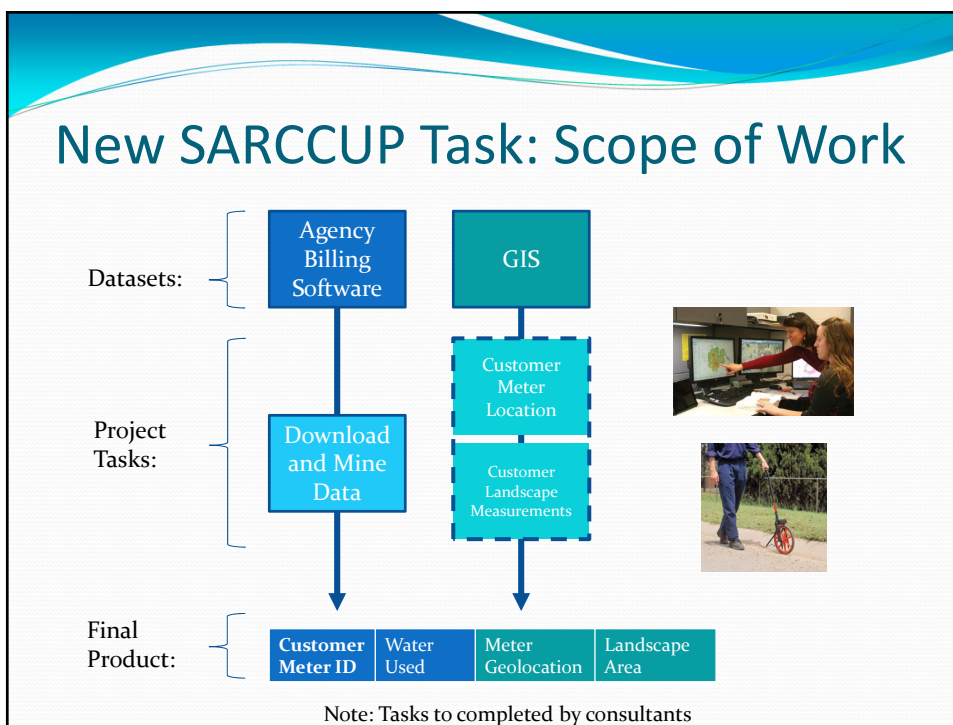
New SARCCUP Task: Scope of Work

Datasets:

Agency Billing Software

GIS

Project Tasks:

Download and Mine Data

Customer Meter Location

Customer Landscape Measurements

Final Product:

| Customer Meter ID | Water Used | Meter Geolocation | Landscape Area |
|---|---|---|---|

Note: Tasks to completed by consultants